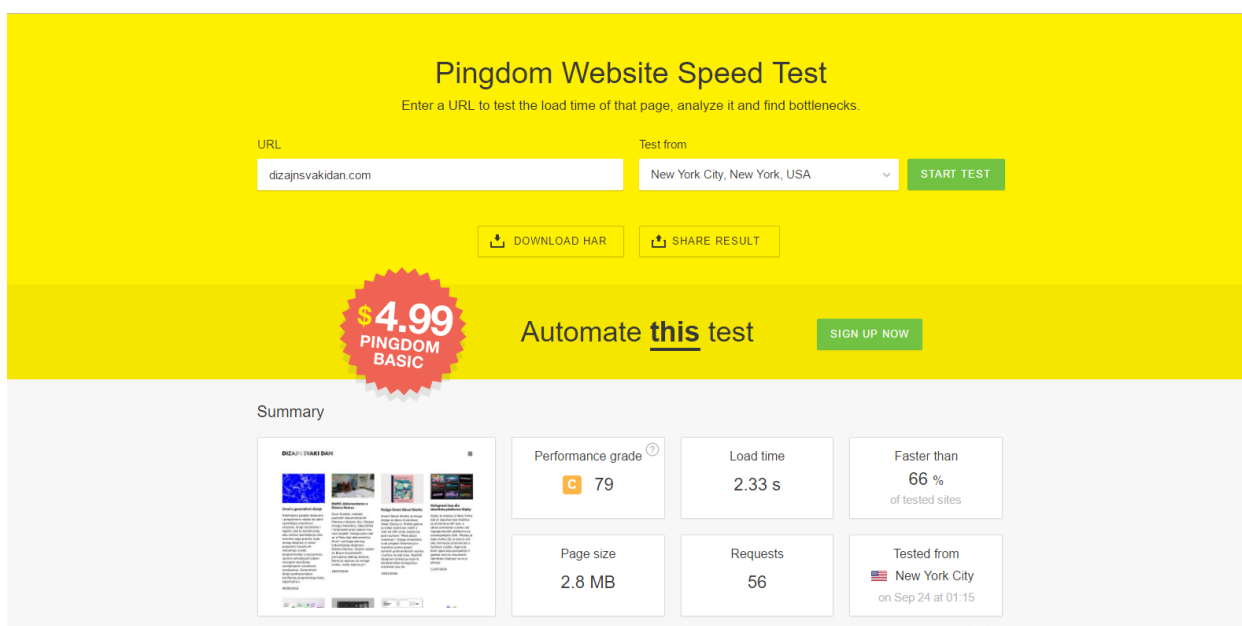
Pingdom Website Speed Test

Enter a URL to test the load time of that page, analyze it and find bottlenecks.

URL

dizajnsvakidan.com

Test from

New York City, New York, USA

START TEST

DOWNLOAD HAR

SHARE RESULT

$4.99 PINGDOM BASIC

Automate this test

SIGN UP NOW

Summary

DIZAJN SVAKI DAN

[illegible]

Performance grade ?

C 79

Load time

2.33 s

Faster than

66 %

of tested sites

Page size

2.8 MB

Requests

56

Tested from

New York City

on Sep 24 at 01:15